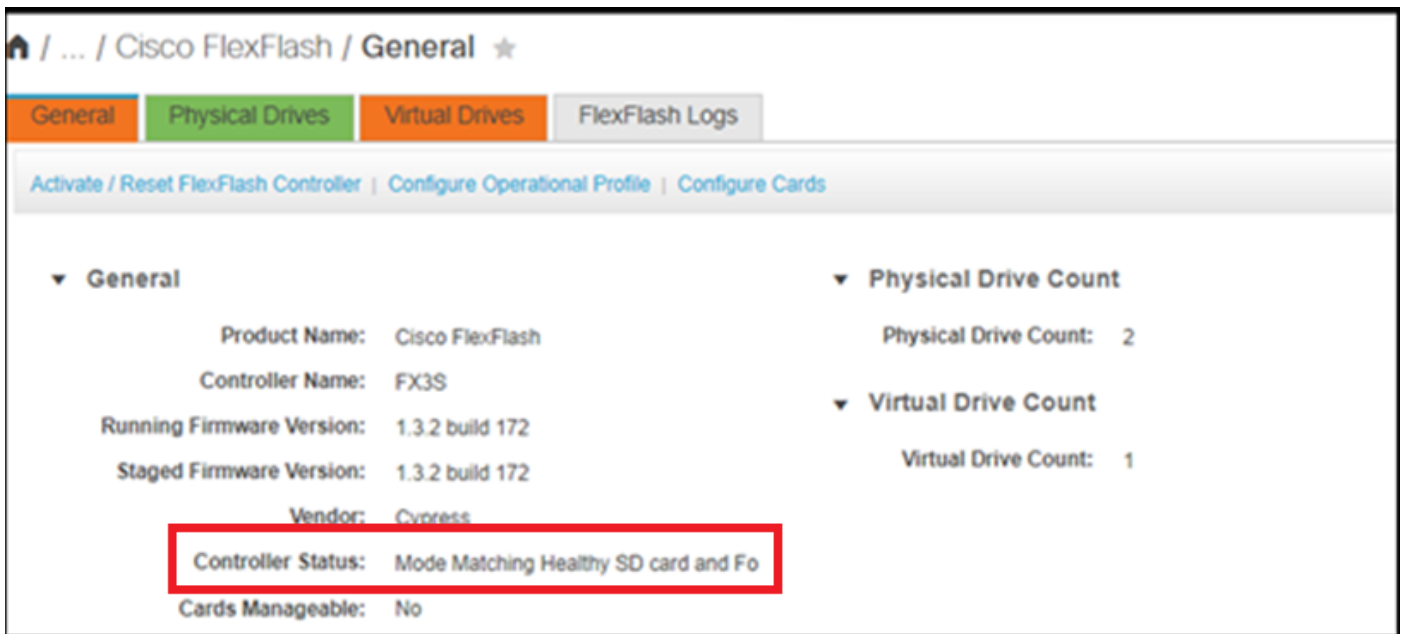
/ ... / Cisco FlexFlash / General ★

General | Physical Drives | Virtual Drives | FlexFlash Logs

Activate / Reset FlexFlash Controller | Configure Operational Profile | Configure Cards

▼ General

Product Name: Cisco FlexFlash

Controller Name: FX3S

Running Firmware Version: 1.3.2 build 172

Staged Firmware Version: 1.3.2 build 172

Vendor: Cypress

Controller Status: Mode Matching Healthy SD card and Fo

Cards Manageable: No

▼ Physical Drive Count

Physical Drive Count: 2

▼ Virtual Drive Count

Virtual Drive Count: 1